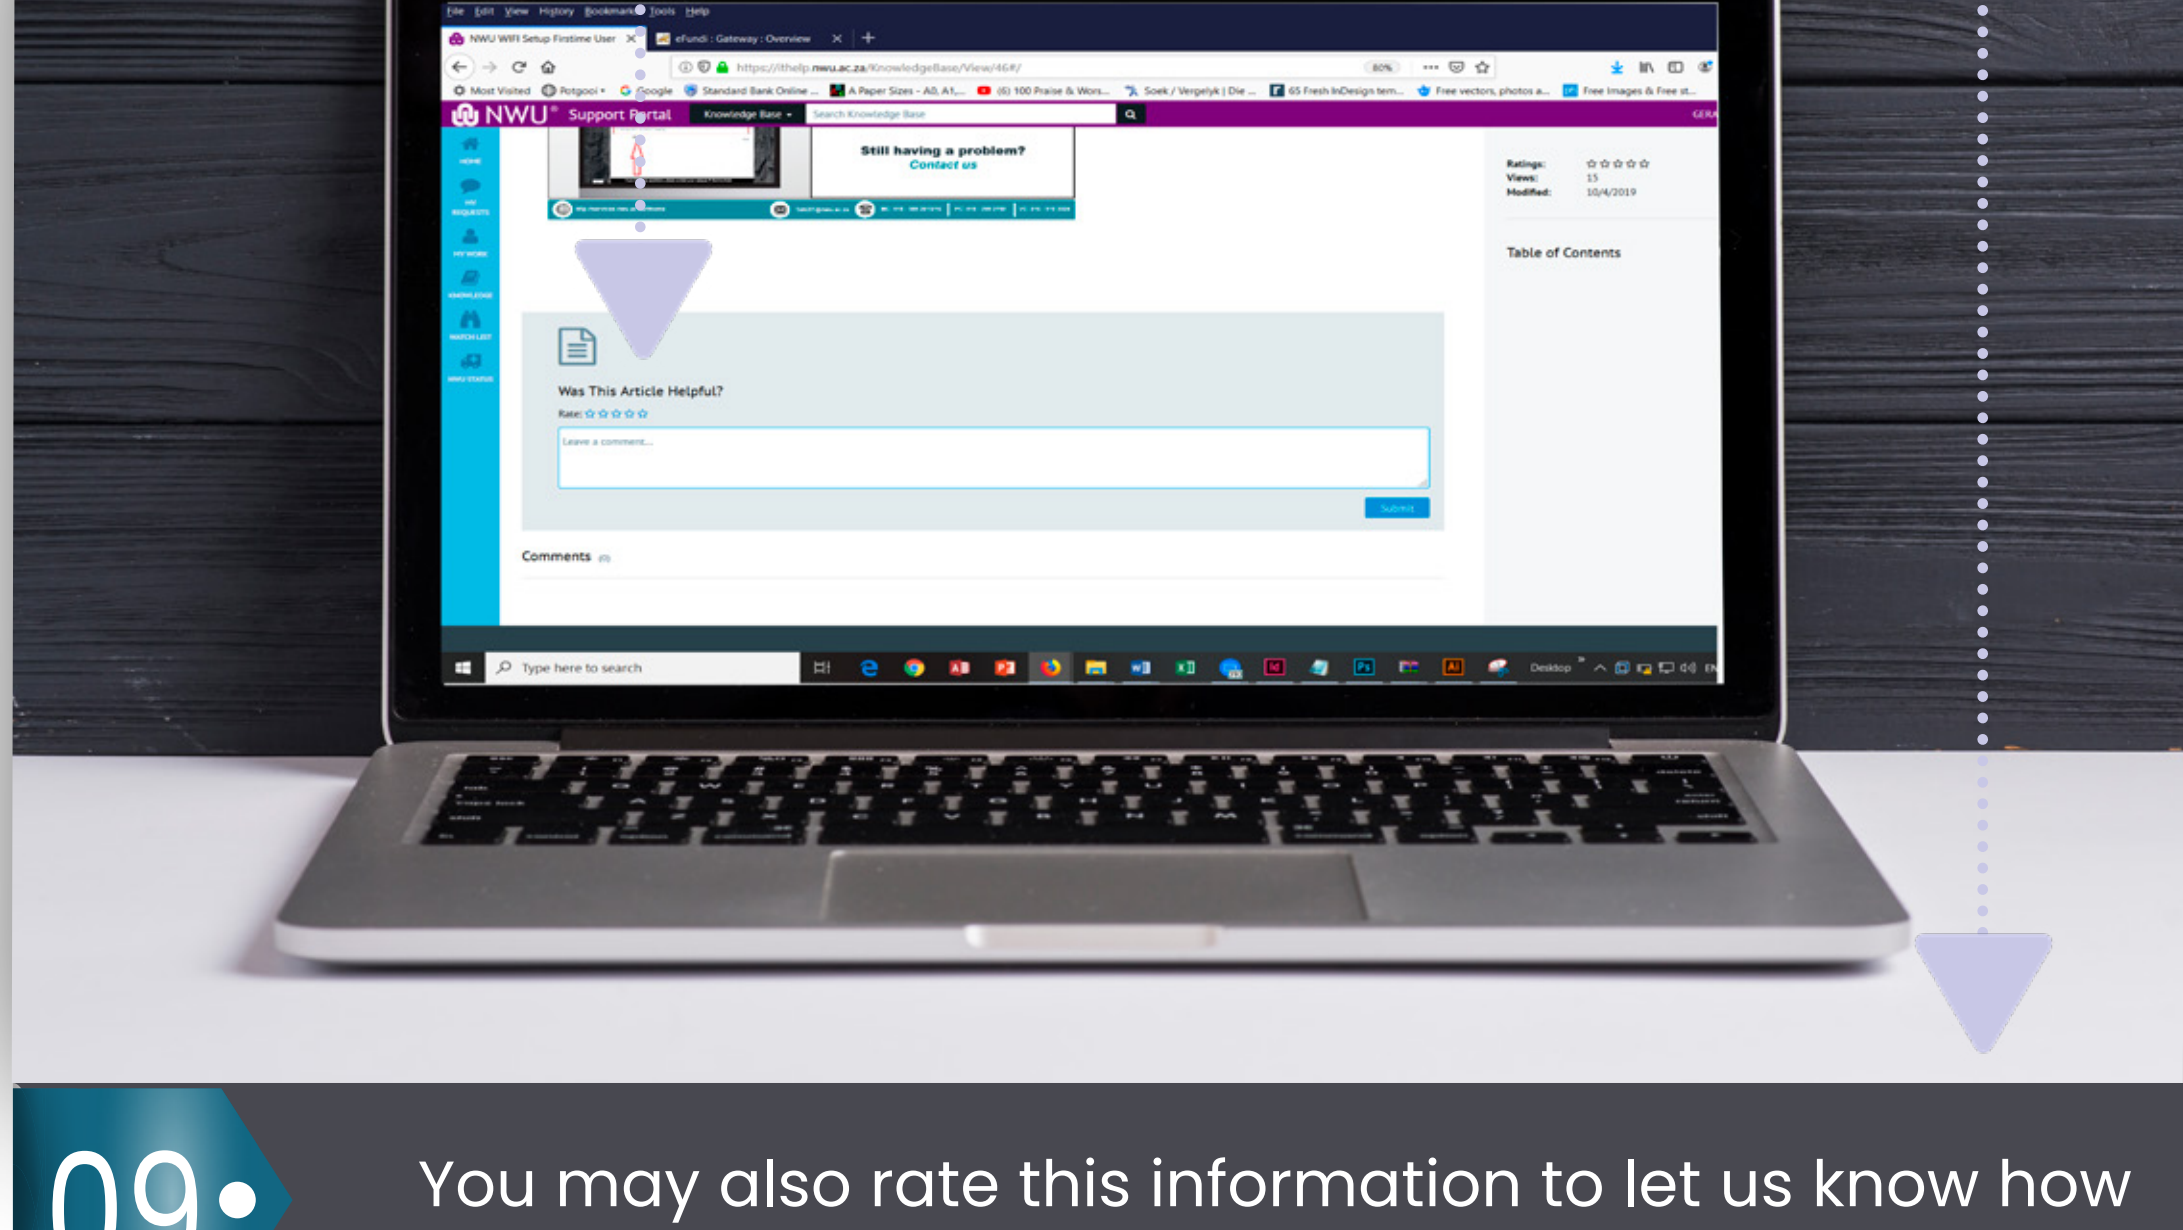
File Edit View History Bookmarks Tools Help

NWU WIFI Setup Firstime User ×
eFundi : Gateway : Overview ×

https://ithelp.nwu.ac.za/KnowledgeBase/View/46#/

80%

Most Visited
Potgooi
Google
Standard Bank Online ...
A Paper Sizes - A0, A1,...
(6) 100 Praise & Wors...
Soek / Vergelyk | Die ...
65 Fresh InDesign tem...
Free vectors, photos a...
Free Images & Free st...

NWU® Support Portal
Knowledge Base
Search Knowledge Base

HOME
MY REQUESTS
MY WORK
KNOWLEDGE
WATCH LIST
NWU STATUS

Still having a problem?
Contact us

Ratings:
Views: 15
Modified: 10/4/2019

Table of Contents

Was This Article Helpful?
Rate:
Leave a comment...
Submit

Comments (0)

Type here to search
Desktop

09

You may also rate this information to let us know how